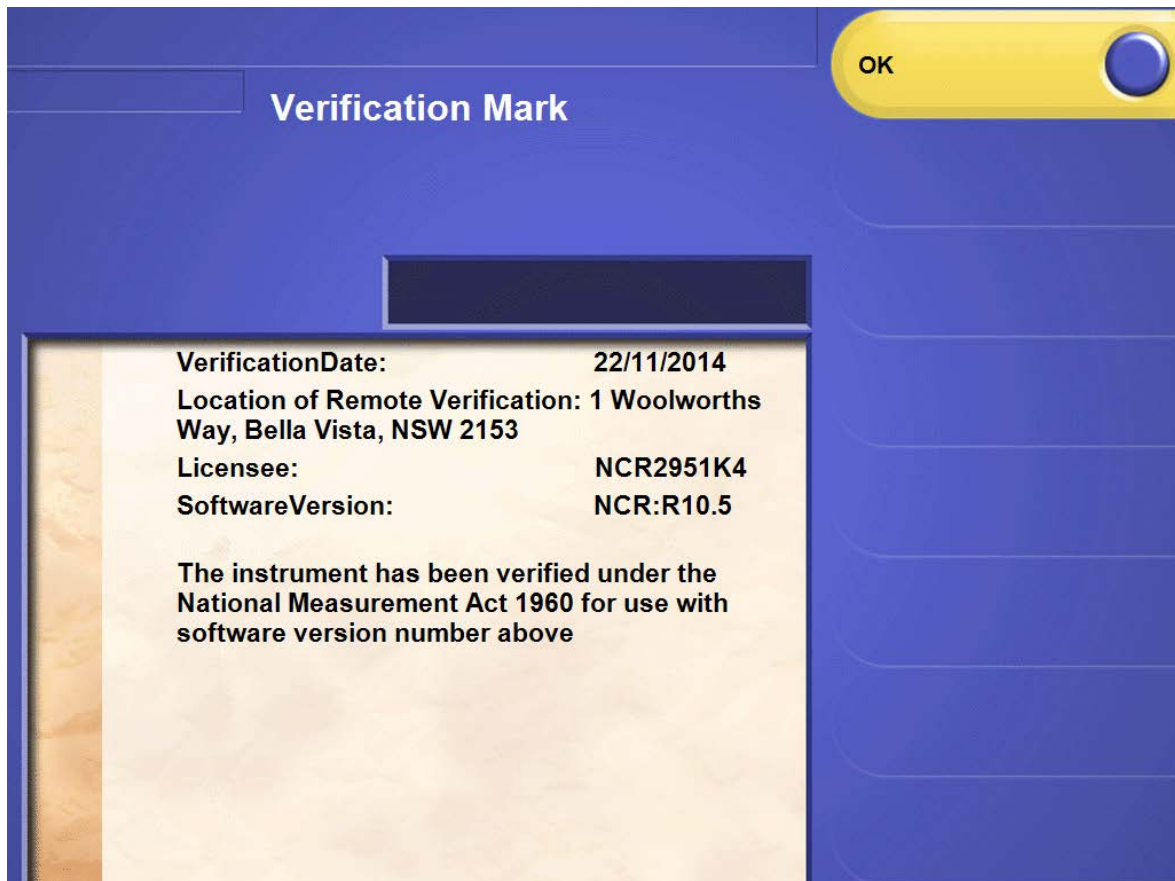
OK

Verification Mark

VerificationDate: 22/11/2014
Location of Remote Verification: 1 Woolworths Way, Bella Vista, NSW 2153
Licensee: NCR2951K4
SoftwareVersion: NCR:R10.5

The instrument has been verified under the National Measurement Act 1960 for use with software version number above